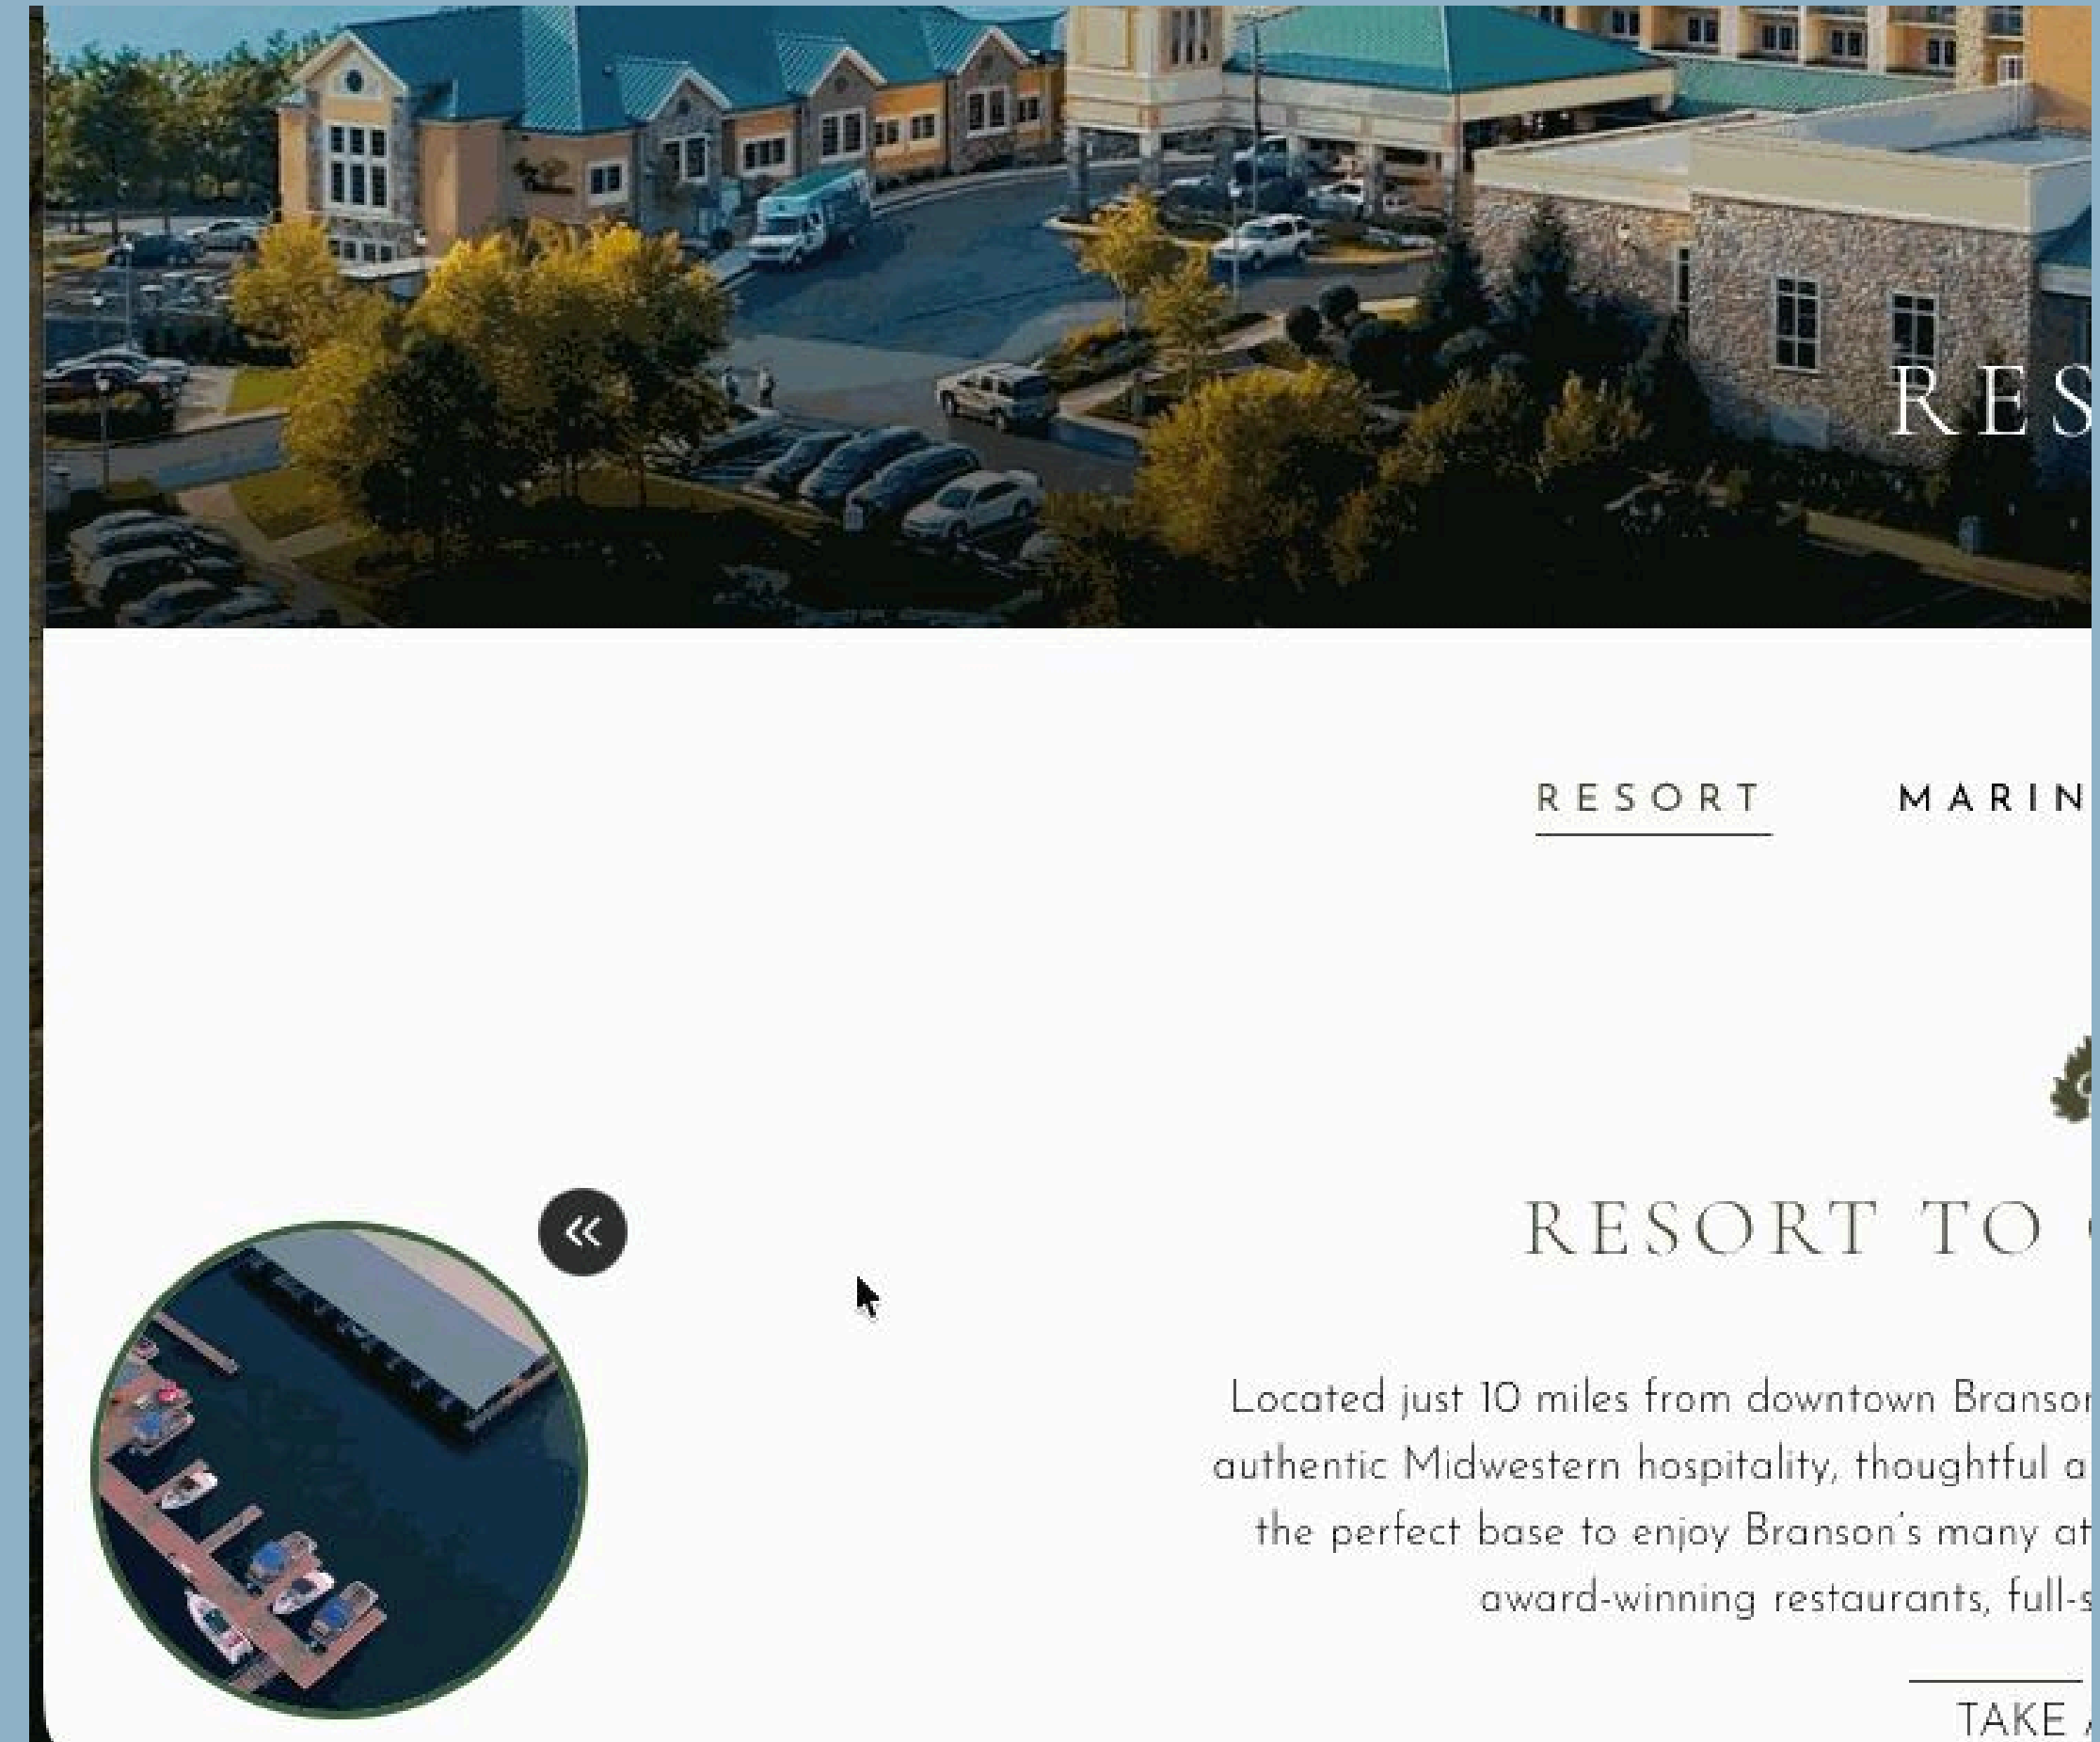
RES

RESORT MARIN

«

RESORT TO

Located just 10 miles from downtown Branso authentic Midwestern hospitality, thoughtful a the perfect base to enjoy Branson's many at award-winning restaurants, full-s

TAKE